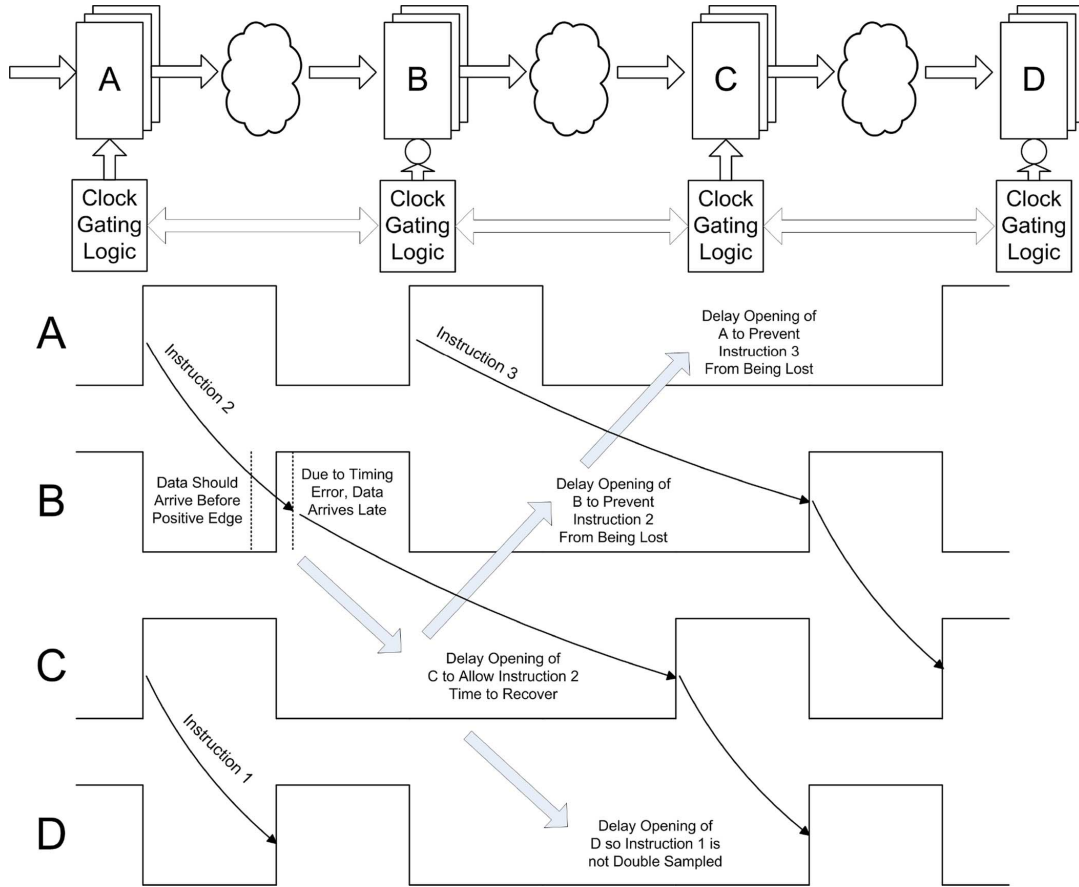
A

B

C

D

Clock Gating Logic

Clock Gating Logic

Clock Gating Logic

Clock Gating Logic

A

Instruction 2

Instruction 3

Delay Opening of A to Prevent Instruction 3 From Being Lost

B

Data Should Arrive Before Positive Edge

Due to Timing Error, Data Arrives Late

Delay Opening of B to Prevent Instruction 2 From Being Lost

C

Delay Opening of C to Allow Instruction 2 Time to Recover

Instruction 1

D

Delay Opening of D so Instruction 1 is not Double Sampled